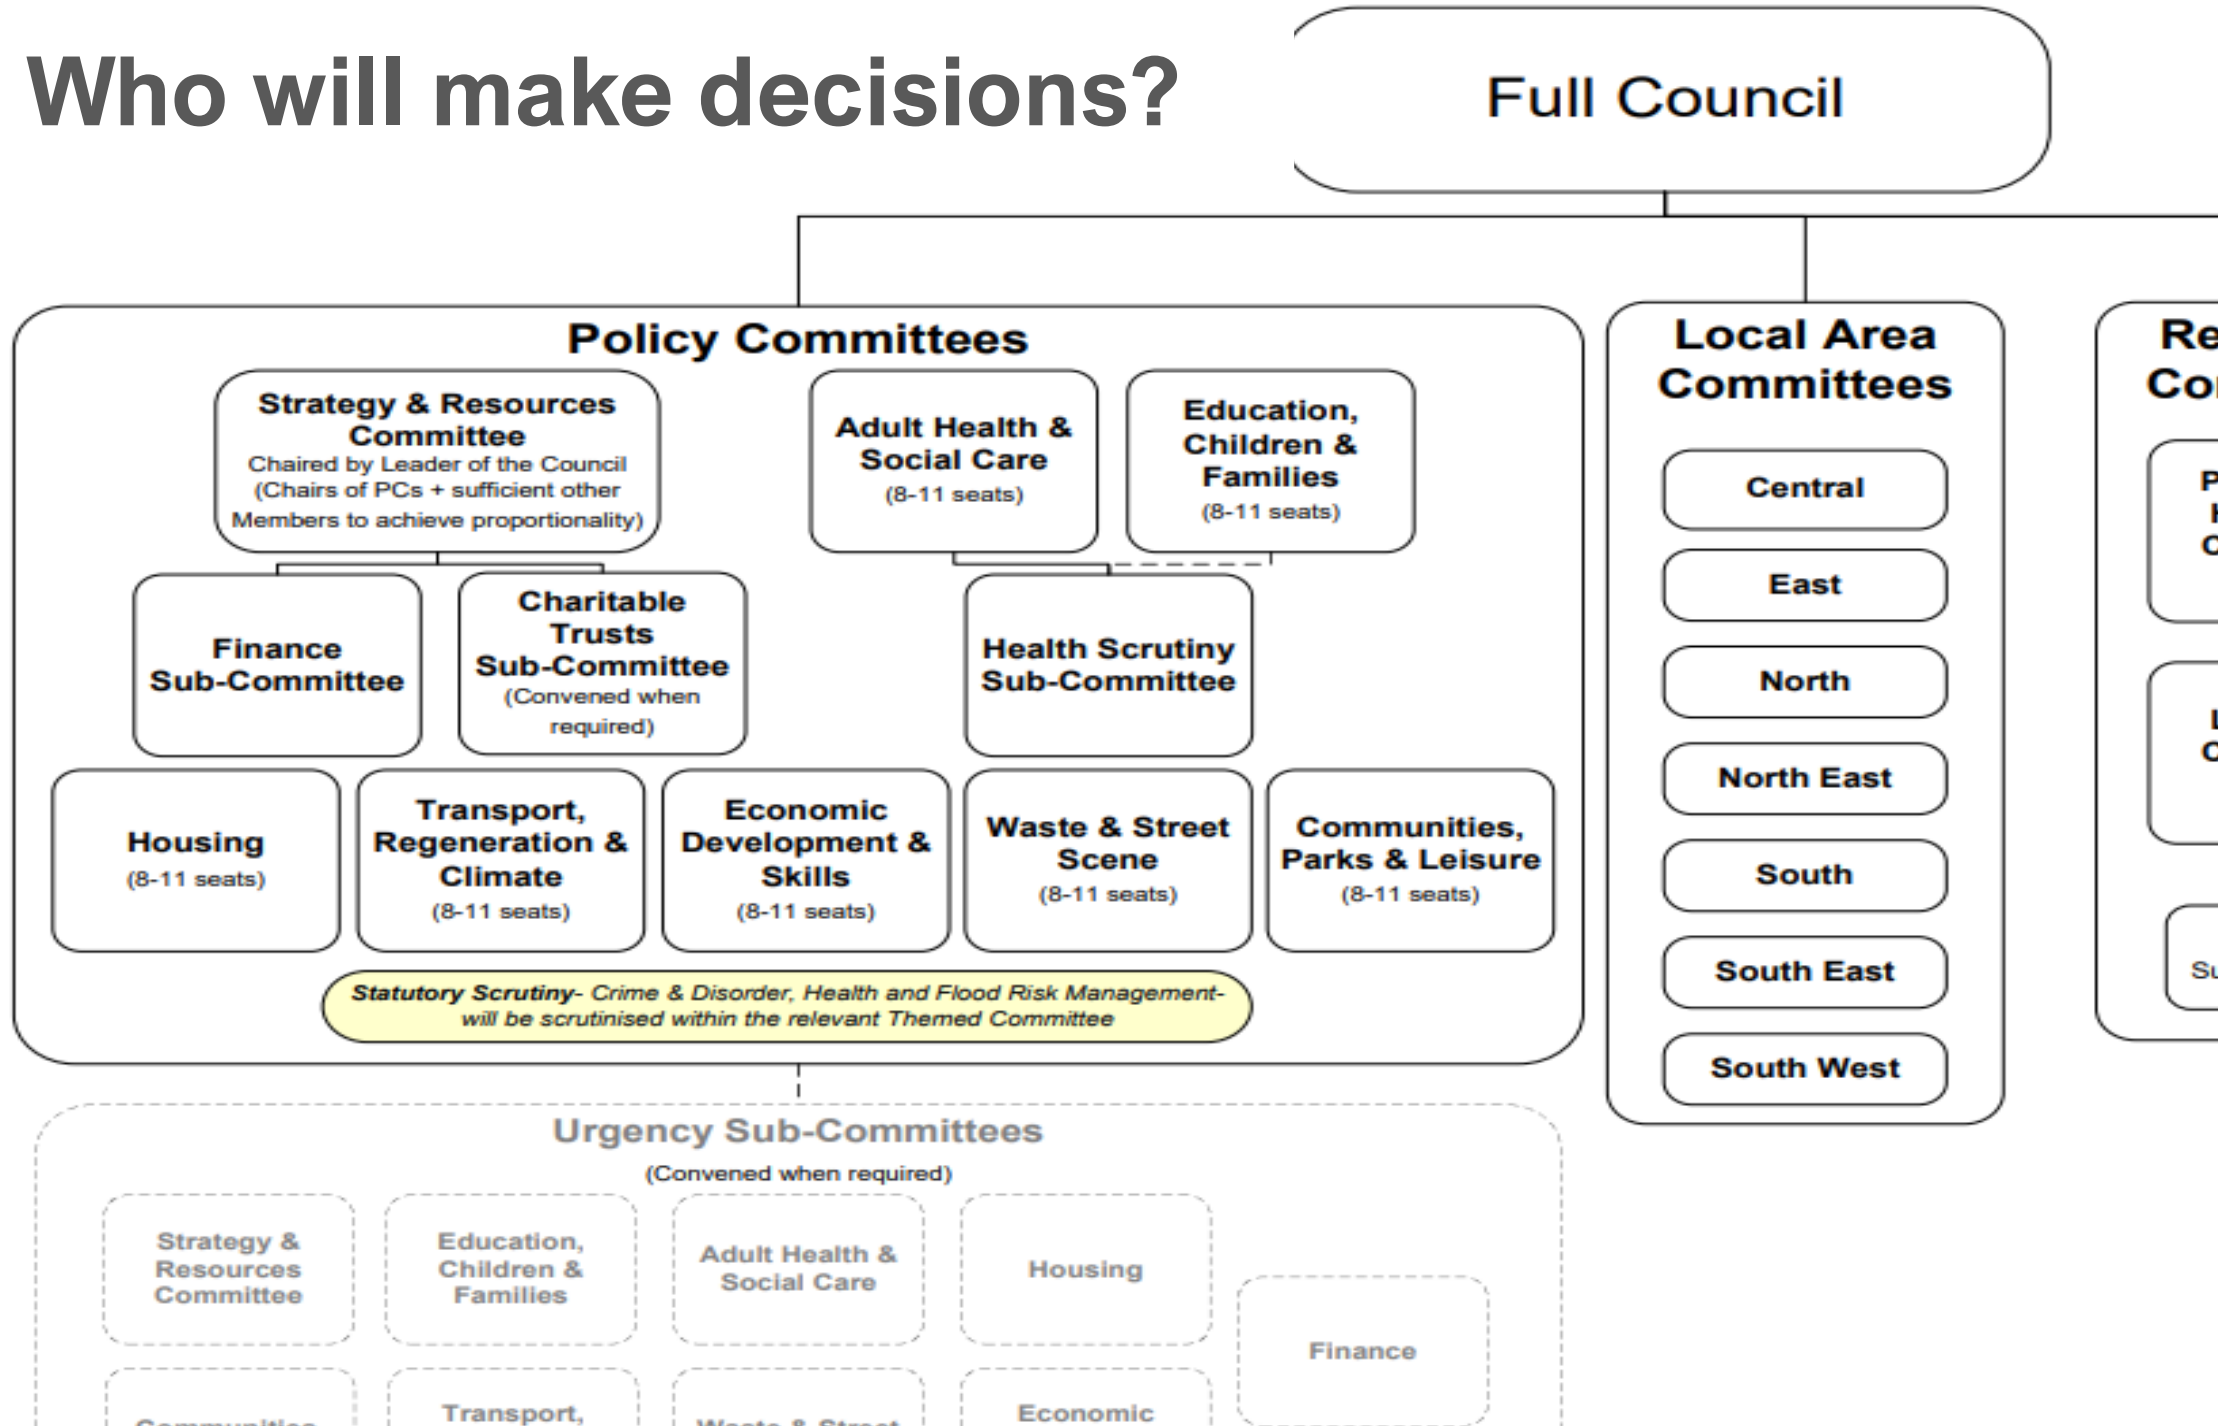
Who will make decisions?

Full Council

Policy Committees

Strategy & Resources Committee
Chaired by Leader of the Council (Chairs of PCs + sufficient other Members to achieve proportionality)

Adult Health & Social Care
(8-11 seats)

Education, Children & Families
(8-11 seats)

Finance Sub-Committee

Charitable Trusts Sub-Committee
(Convened when required)

Health Scrutiny Sub-Committee

Housing
(8-11 seats)

Transport, Regeneration & Climate
(8-11 seats)

Economic Development & Skills
(8-11 seats)

Waste & Street Scene
(8-11 seats)

Communities, Parks & Leisure
(8-11 seats)

*Statutory Scrutiny- Crime & Disorder, Health and Flood Risk Management- will be scrutinised within the relevant Themed Committee*

Local Area Committees

Central

East

North

North East

South

South East

South West

Re
Co

P
I
C

I
C

Su

Urgency Sub-Committees
(Convened when required)

Strategy & Resources Committee

Education, Children & Families

Adult Health & Social Care

Housing

Finance

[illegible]

Transport,

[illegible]

Economic